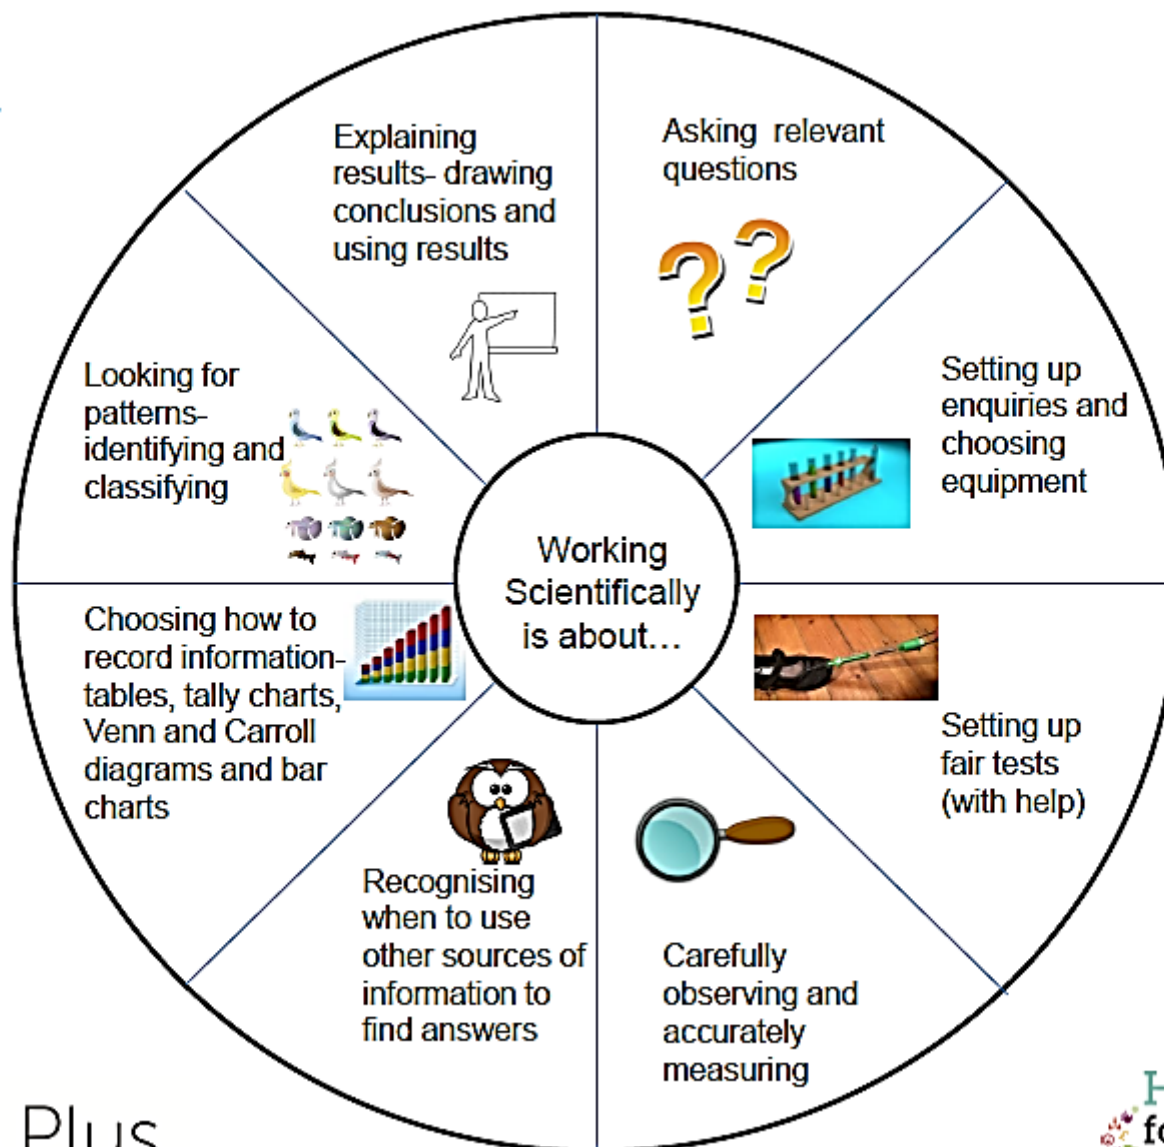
Explaining results- drawing conclusions and using results

Asking relevant questions

??

Setting up enquiries and choosing equipment

Looking for patterns- identifying and classifying

Working Scientifically is about...

Choosing how to record information- tables, tally charts, Venn and Carroll diagrams and bar charts

Setting up fair tests (with help)

Recognising when to use other sources of information to find answers

Carefully observing and accurately measuring

Plus

H
fo